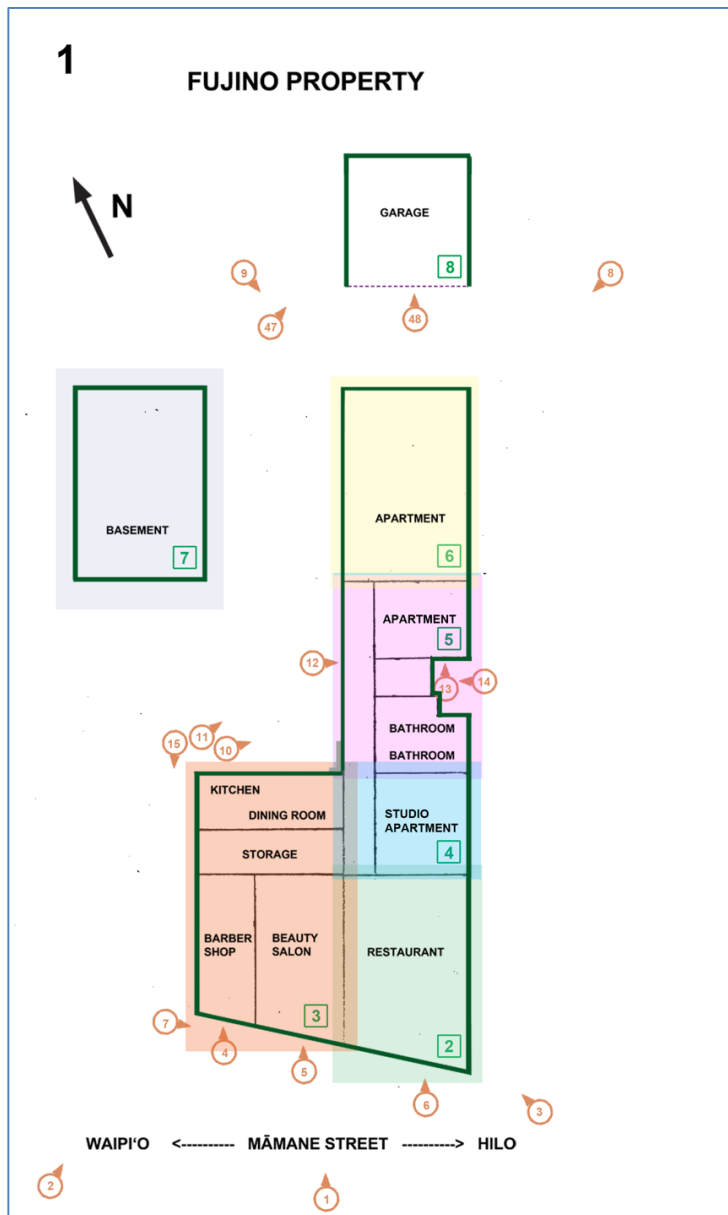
1

FUJINO PROPERTY

N

GARAGE
8

9
47
48
8

BASEMENT
7

APARTMENT
6

APARTMENT
5

12
13
14

BATHROOM
BATHROOM

15
11
10

KITCHEN
DINING ROOM
STORAGE

STUDIO APARTMENT
4

BARBER SHOP
BEAUTY SALON
RESTAURANT

7
3
4
5
2
6
3

WAIPI‘O <---------- MĀMANE STREET ----------> HILO

2
1